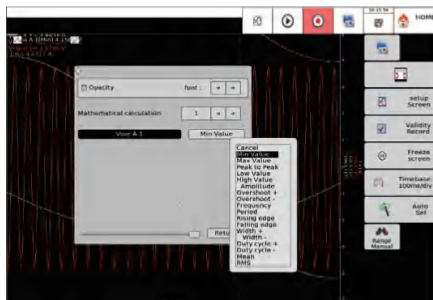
HOME

Opacity

font :

+

+

Mathematical calculation

1

+

+

Vour A 1

Min Value

Retu

Cancel
Min Value
Max Value
Peak to Peak
Low Value
High Value
Amplitude
Overshoot +
Overshoot -
Frequency
Period
Rising edge
Falling edge
Width +
Width -
Duty cycle +
Duty cycle -
Mean
RMS

setup Screen

Validity Record

Freeze screen

Timebase 100ms/div

Auto Set

Range Manual